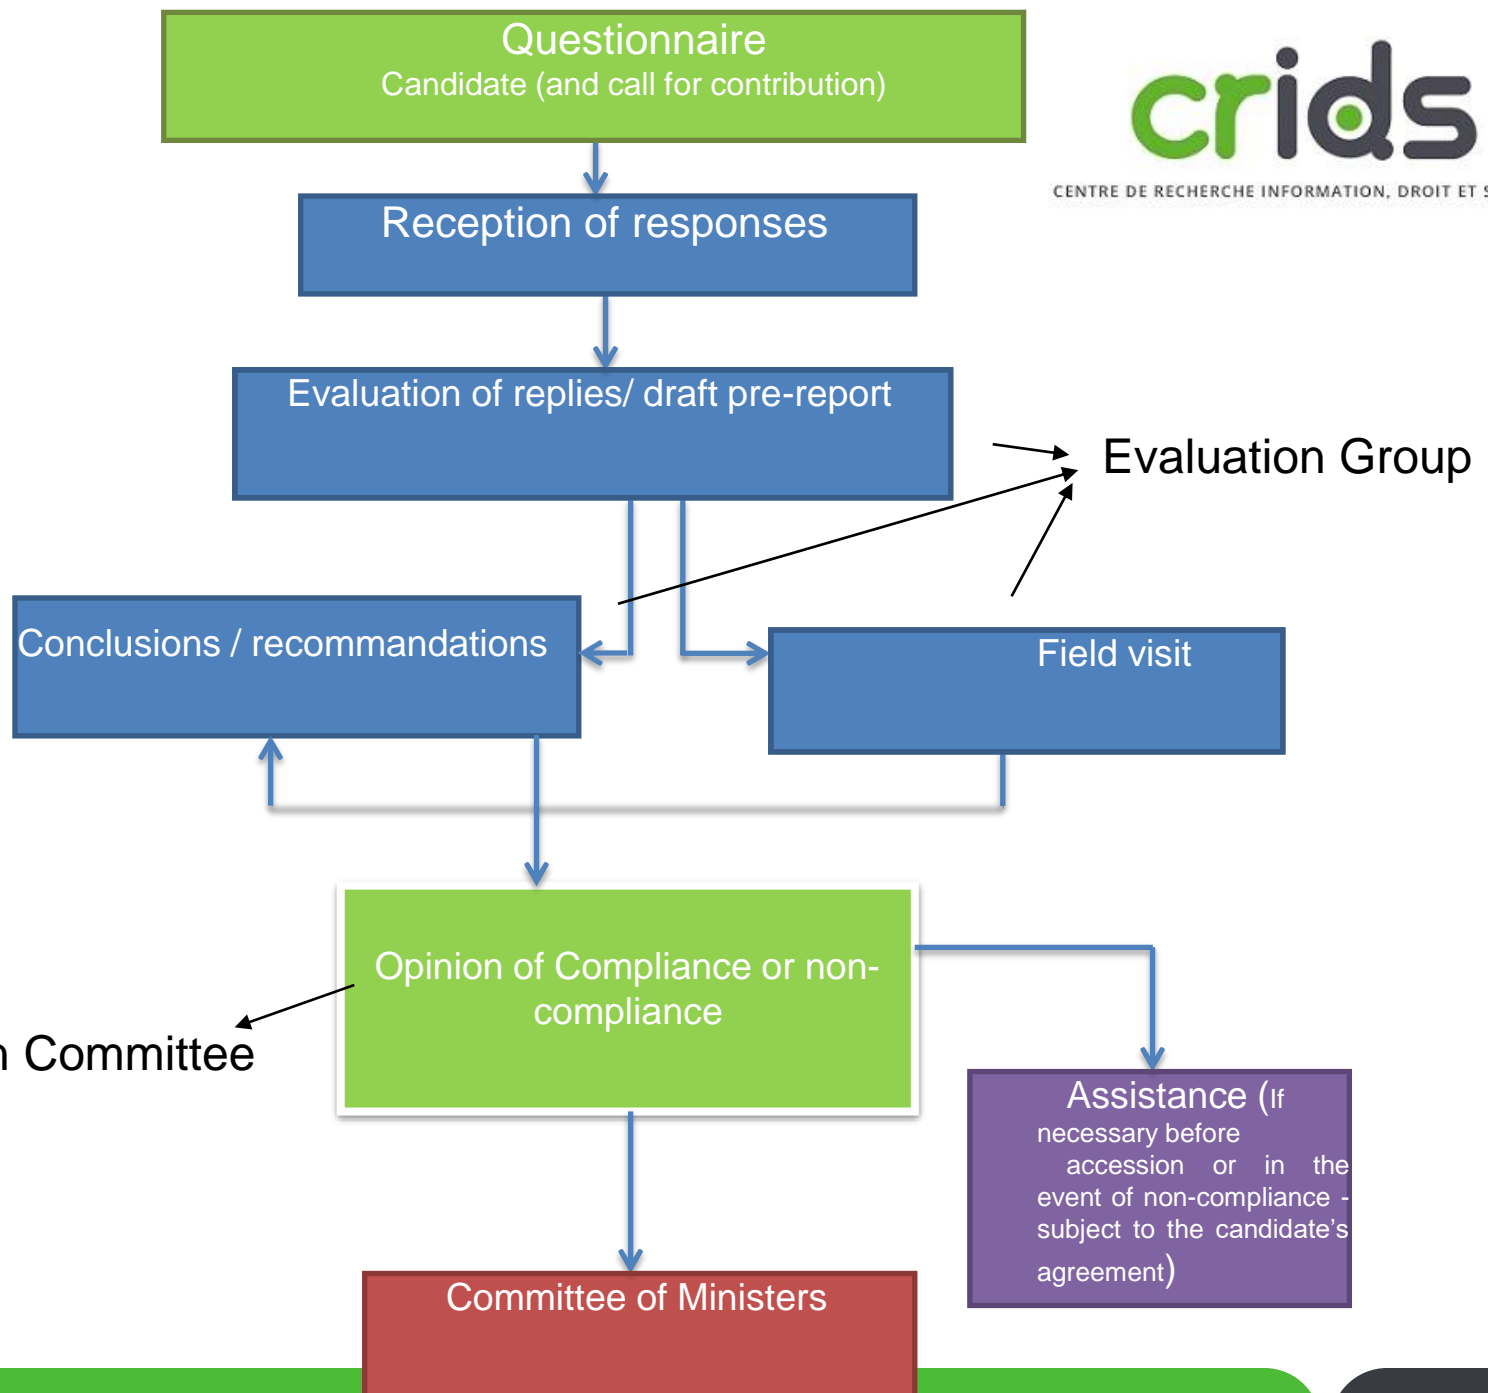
Questionnaire
Candidate (and call for contribution)

crids
CENTRE DE RECHERCHE INFORMATION, DROIT ET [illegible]

Reception of responses

Evaluation of replies/ draft pre-report

Evaluation Group

Conclusions / recommandations

Field visit

Opinion of Compliance or non-compliance

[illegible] Committee

Assistance (If necessary before accession or in the event of non-compliance - subject to the candidate's agreement)

Committee of Ministers